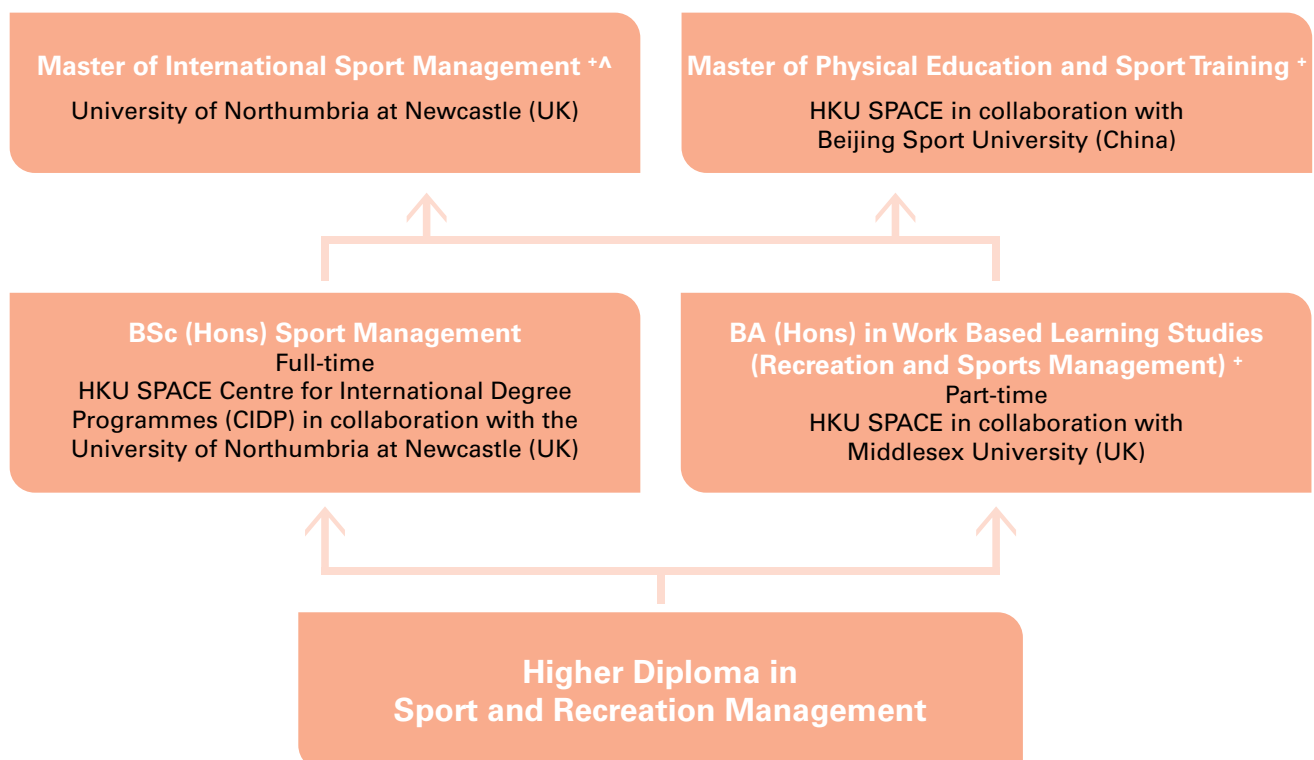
Master of International Sport Management $^{+\wedge}$
University of Northumbria at Newcastle (UK)

Master of Physical Education and Sport Training $^{+}$
HKU SPACE in collaboration with Beijing Sport University (China)

BSc (Hons) Sport Management
Full-time
HKU SPACE Centre for International Degree Programmes (CIDP) in collaboration with the University of Northumbria at Newcastle (UK)

BA (Hons) in Work Based Learning Studies (Recreation and Sports Management) $^{+}$
Part-time
HKU SPACE in collaboration with Middlesex University (UK)

Higher Diploma in Sport and Recreation Management